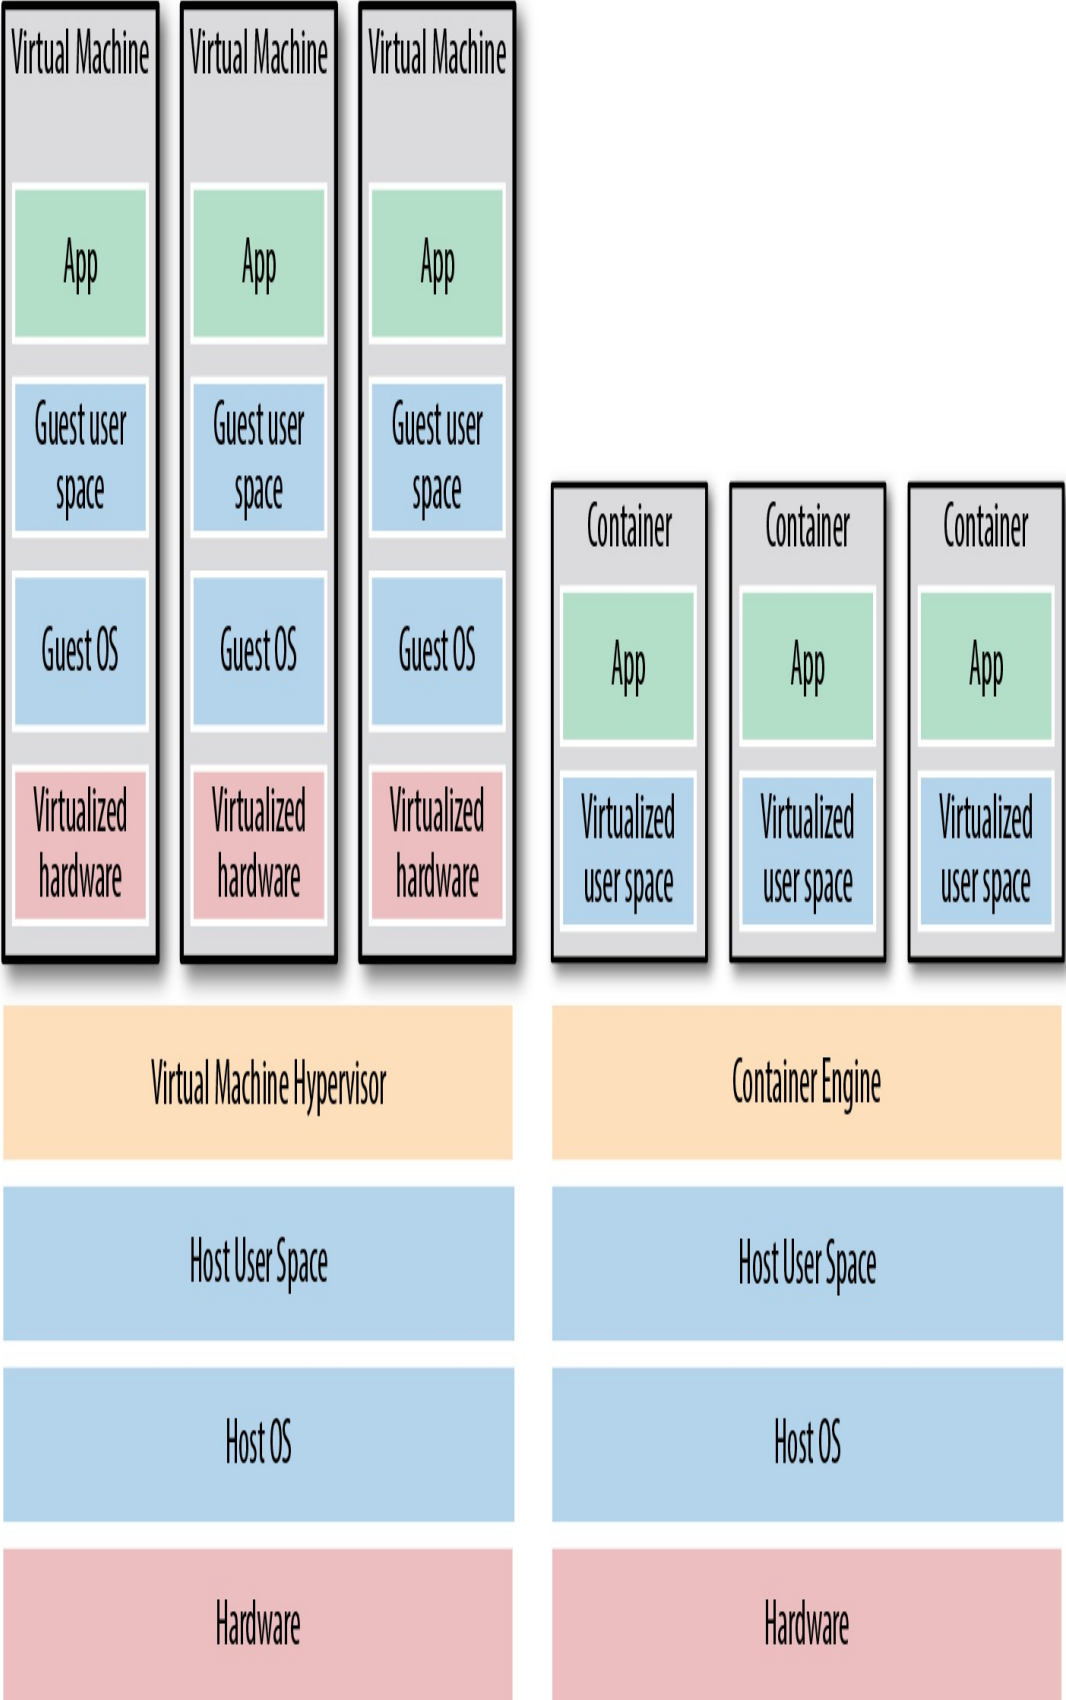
Virtual Machine
App
Guest user space
Guest OS
Virtualized hardware

Virtual Machine
App
Guest user space
Guest OS
Virtualized hardware

Virtual Machine
App
Guest user space
Guest OS
Virtualized hardware

Container
App
Virtualized user space

Container
App
Virtualized user space

Container
App
Virtualized user space

Virtual Machine Hypervisor
Host User Space
Host OS
Hardware

Container Engine
Host User Space
Host OS
Hardware